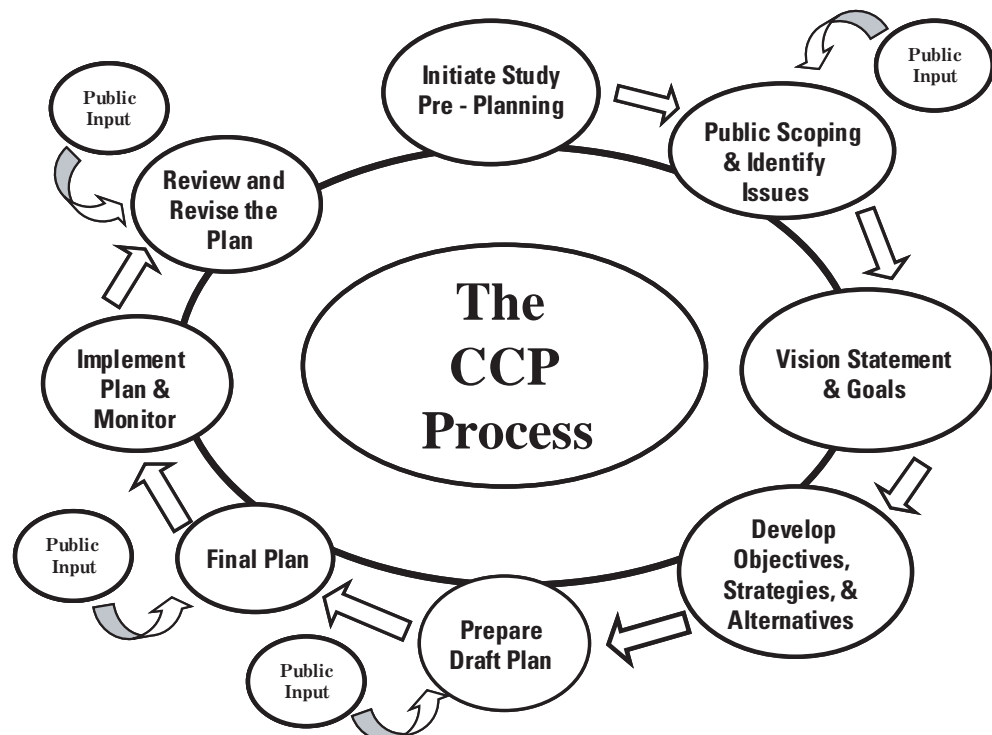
The CCP Process

Initiate Study Pre - Planning

Public Input

Public Scoping & Identify Issues

Vision Statement & Goals

Develop Objectives, Strategies, & Alternatives

Prepare Draft Plan

Public Input

Final Plan

Public Input

Implement Plan & Monitor

Review and Revise the Plan

Public Input